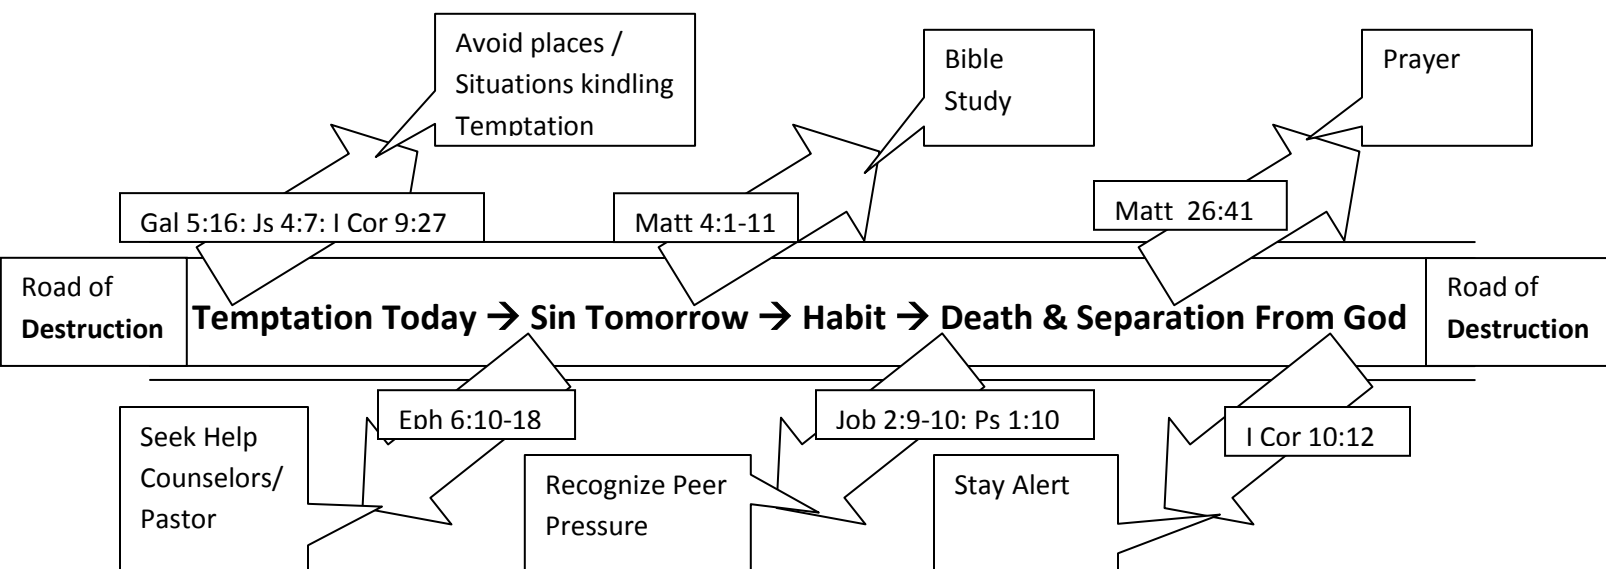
Avoid places / Situations kindling Temptation

Bible Study

Prayer

Gal 5:16: Js 4:7: I Cor 9:27

Matt 4:1-11

Matt 26:41

Road of **Destruction**

**Temptation Today → Sin Tomorrow → Habit → Death & Separation From God**

Road of **Destruction**

Eph 6:10-18

Job 2:9-10: Ps 1:10

I Cor 10:12

Seek Help Counselors/ Pastor

Recognize Peer Pressure

Stay Alert